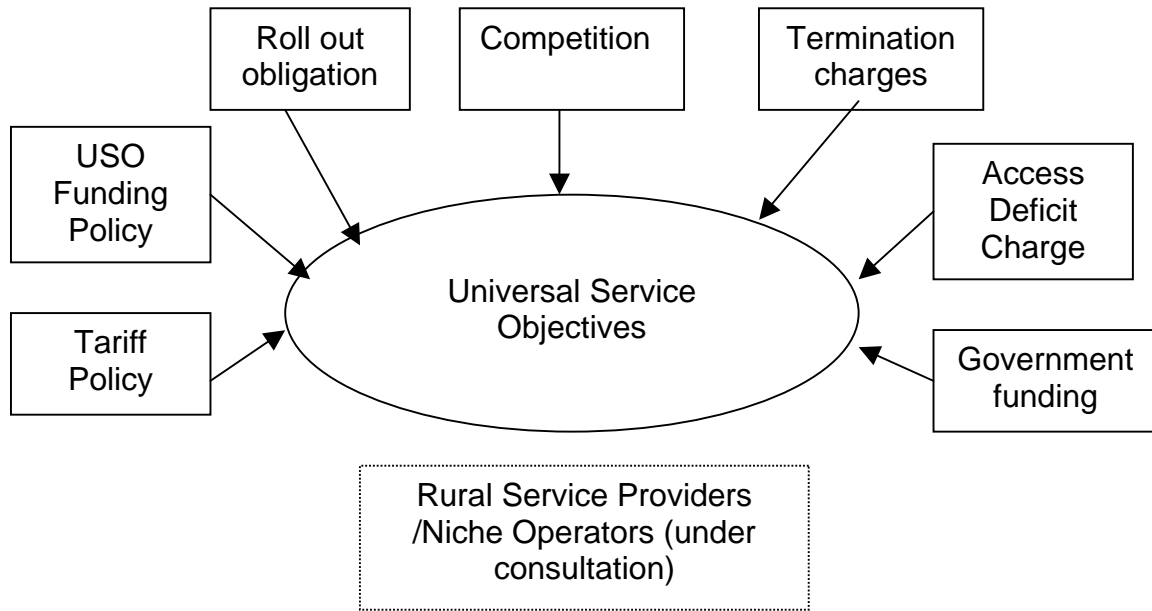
Roll out obligation

Competition

Termination charges

USO Funding Policy

Access Deficit Charge

Universal Service Objectives

Tariff Policy

Government funding

Rural Service Providers /Niche Operators (under consultation)